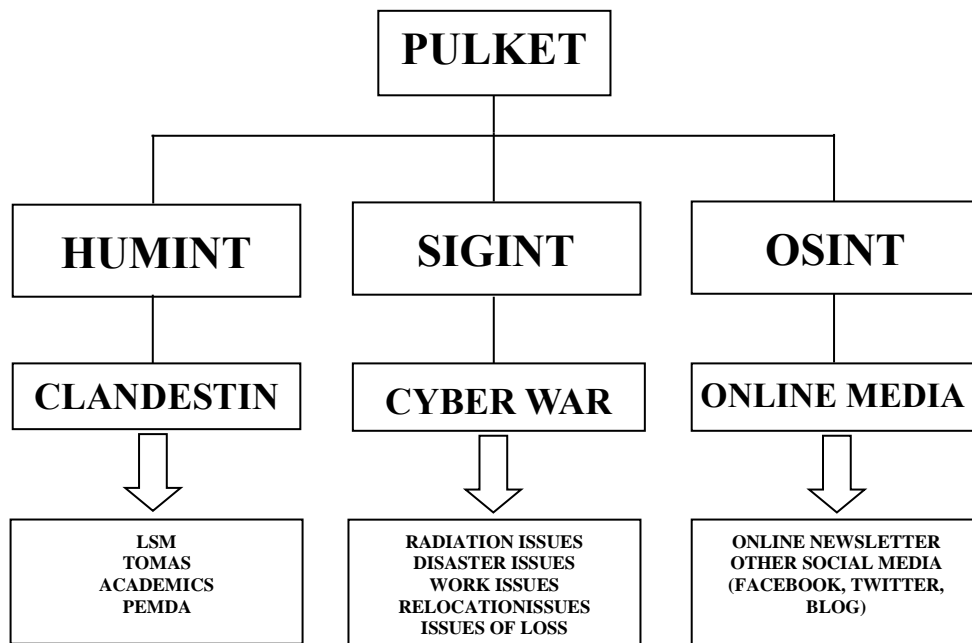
PULKET

HUMINT

CLANDESTIN

LSM
TOMAS
ACADEMICS
PEMDA

SIGINT

CYBER WAR

RADIATION ISSUES
DISASTER ISSUES
WORK ISSUES
RELOCATIONISSUES
ISSUES OF LOSS

OSINT

ONLINE MEDIA

ONLINE NEWSLETTER
OTHER SOCIAL MEDIA
(FACEBOOK, TWITTER, BLOG)